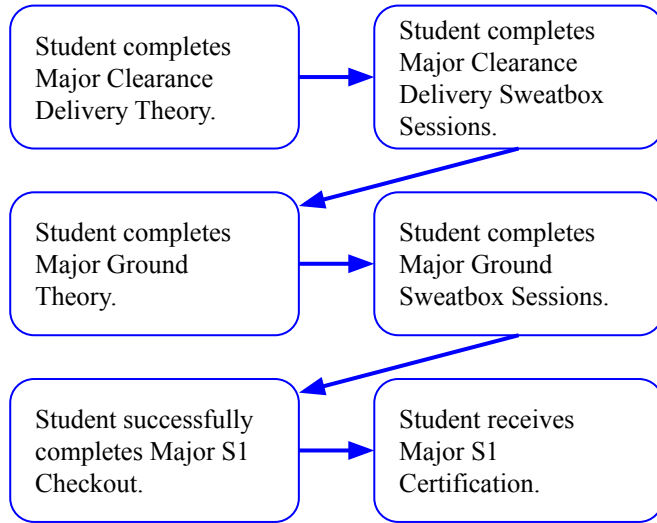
Student completes Major Clearance Delivery Theory.

Student completes Major Clearance Delivery Sweatbox Sessions.

Student completes Major Ground Theory.

Student completes Major Ground Sweatbox Sessions.

Student successfully completes Major S1 Checkout.

Student receives Major S1 Certification.